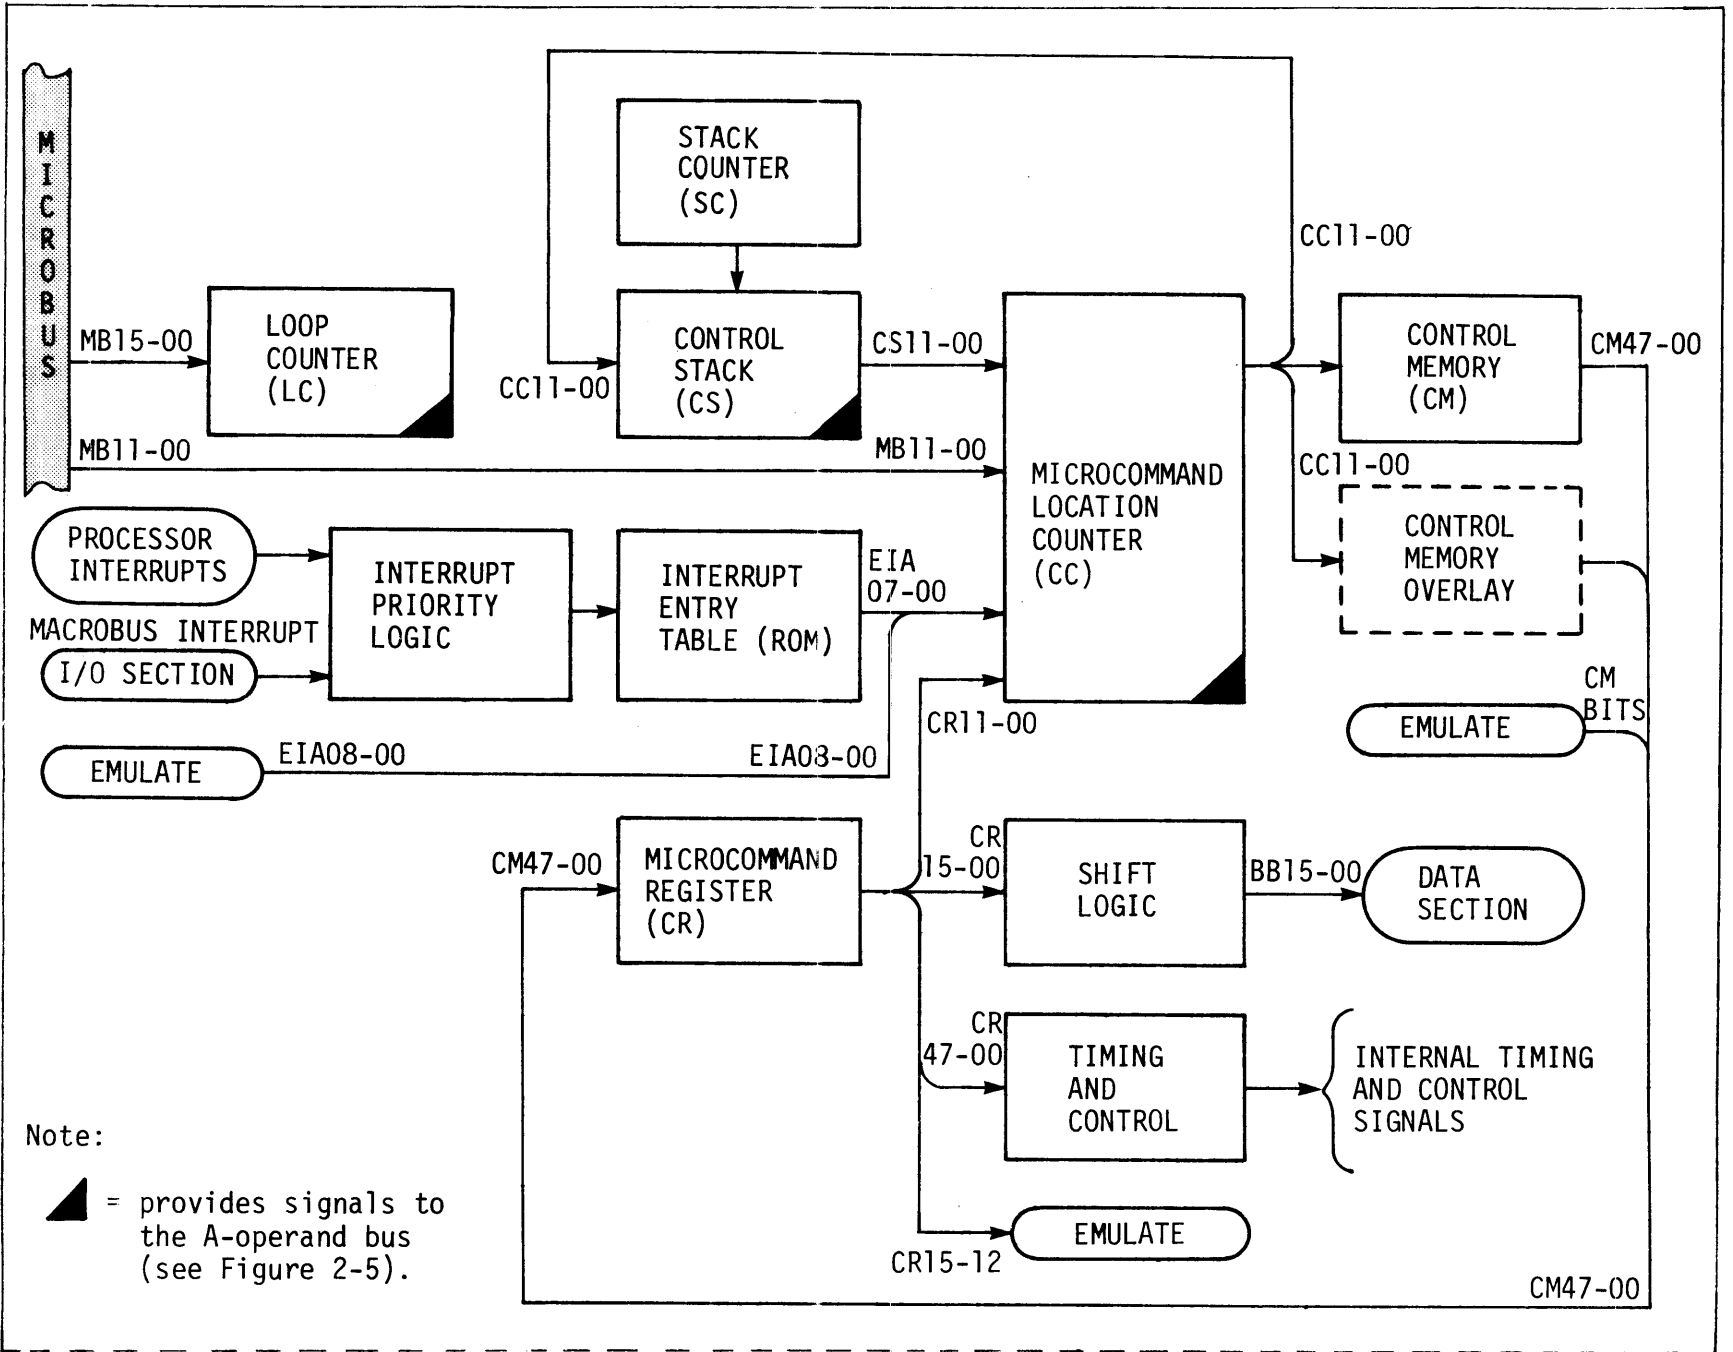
MICROBUS

STACK COUNTER (SC)

CC11-00

MB15-00

LOOP COUNTER (LC)

CC11-00

CONTROL STACK (CS)

CS11-00

CONTROL MEMORY (CM)

CM47-00

MB11-00

MB11-00

MICROCOMMAND LOCATION COUNTER (CC)

CC11-00

CONTROL MEMORY OVERLAY

PROCESSOR INTERRUPTS

INTERRUPT PRIORITY LOGIC

INTERRUPT ENTRY TABLE (ROM)

EIA 07-00

MACROBUS INTERRUPT

I/O SECTION

CR11-00

CM BITS

EMULATE

EMULATE

EIA08-00

EIA08-00

CM47-00

MICROCOMMAND REGISTER (CR)

CR 15-00

SHIFT LOGIC

BB15-00

DATA SECTION

CR 47-00

TIMING AND CONTROL

INTERNAL TIMING AND CONTROL SIGNALS

Note:

= provides signals to the A-operand bus (see Figure 2-5).

EMULATE

CR15-12

CM47-00